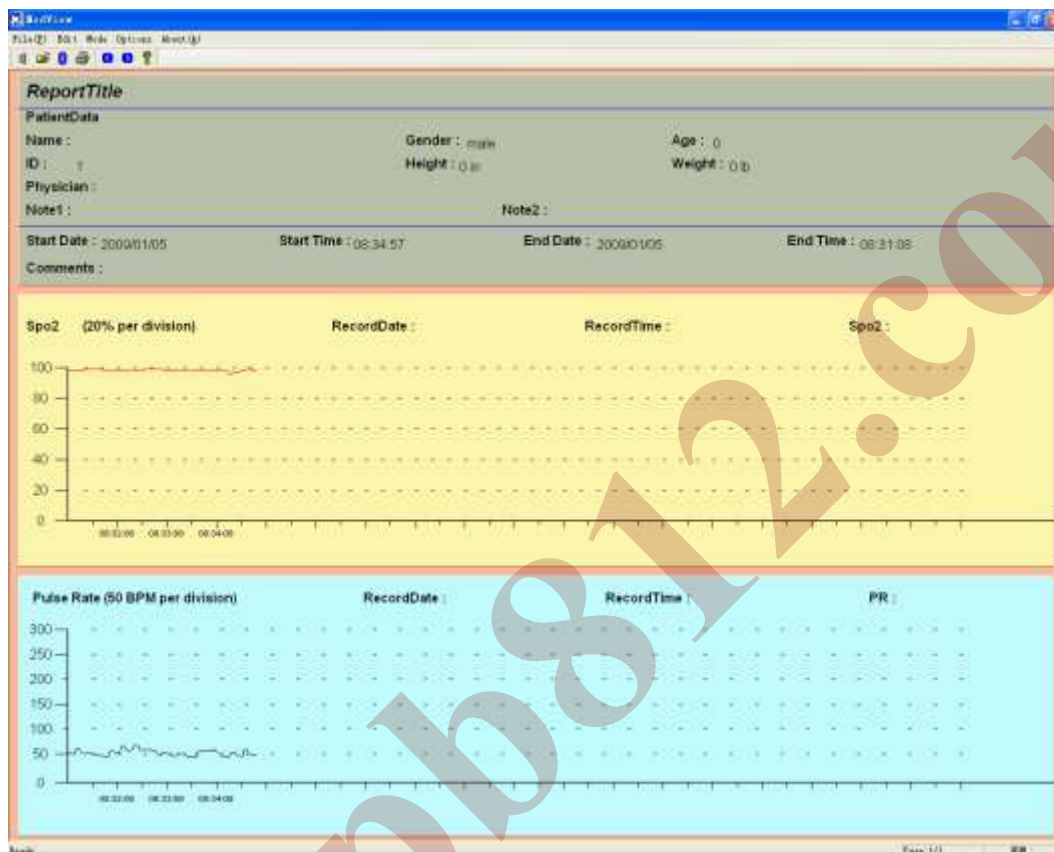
MedView

File(F) Edit Mode Options About(A)

ReportTitle

PatientData

Name :

Gender : male

Age : 0

ID : 1

Height : 0 in

Weight : 0 lb

Physician :

Note1 :

Note2 :

Start Date : 2009/01/05

Start Time : 08:34:57

End Date : 2009/01/05

End Time : 08:31:08

Comments :

Spo2 (20% per division)

RecordDate :

RecordTime :

Spo2 :

100
80
60
40
20
0

08:32:00 08:33:00 08:04:00

Pulse Rate (50 BPM per division)

RecordDate :

RecordTime :

PR :

300
250
200
150
100
50
0

08:32:00 08:33:00 08:04:00

Ready

Page 1/1